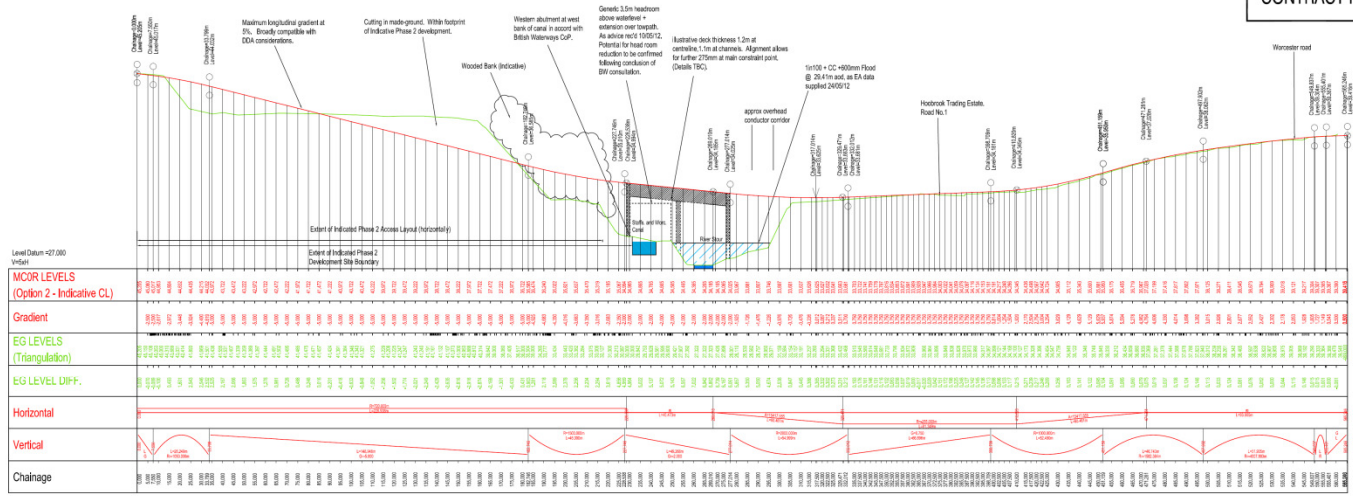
CONTRACT

Maximum longitudinal gradient at 5%. Broadly compatible with DDA considerations.

Cutting in made-ground. Within footprint of Indicative Phase 2 development.

Western abutment at west bank of canal in accord with British Waterways CoP.

Generic 3.5m headroom above waterlevel + extension over towpath. As advice rec'd 10/05/12. Potential for head room reduction to be confirmed following conclusion of BW consultation.

Illustrative deck thickness 1.2m at centreline,1.1m at channels. Alignment allows for further 275mm at main constraint point. (Details TBC).

1in100 + CC +600mm Flood @ 29.41m aod, as EA data supplied 24/05/12

Worcester road

Wooded Bank (indicative)

approx overhead conductor corridor

Hoobrook Trading Estate, Road No.1

Staffs. and Worc. Canal

River Stour

Extent of Indicated Phase 2 Access Layout (horizontally)

Extent of Indicated Phase 2 Development Site Boundary

Level Datum =27.000
V=5xH

MC0R LEVELS
(Option 2 - Indicative CL)

Gradient

EG LEVELS
(Triangulation)

EG LEVEL DIFF.

Horizontal

Vertical

Chainage